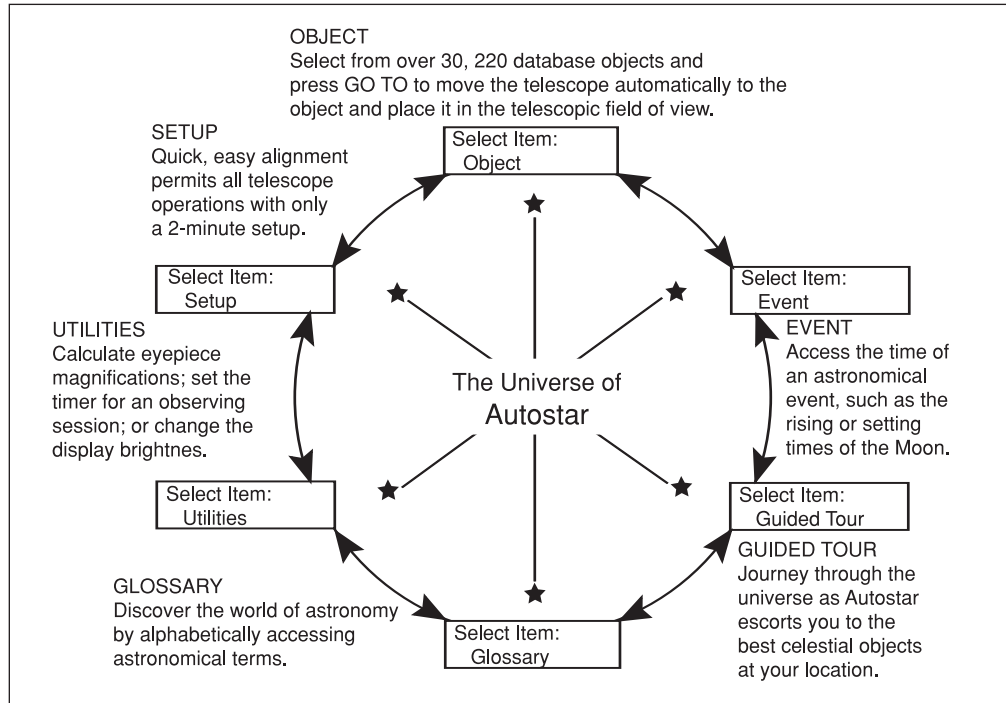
OBJECT
Select from over 30, 220 database objects and press GO TO to move the telescope automatically to the object and place it in the telescopic field of view.

Select Item:
Object

SETUP
Quick, easy alignment permits all telescope operations with only a 2-minute setup.

Select Item:
Setup

Select Item:
Event

EVENT
Access the time of an astronomical event, such as the rising or setting times of the Moon.

UTILITIES
Calculate eyepiece magnifications; set the timer for an observing session; or change the display brightnes.

The Universe of
Autostar

Select Item:
Utilities

Select Item:
Guided Tour

GUIDED TOUR
Journey through the universe as Autostar escorts you to the best celestial objects at your location.

GLOSSARY
Discover the world of astronomy by alphabetically accessing astronomical terms.

Select Item:
Glossary